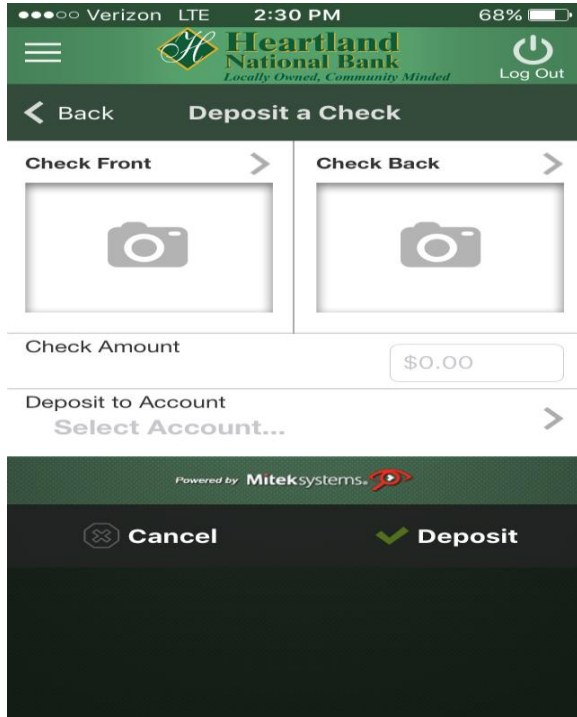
●●●○○ Verizon LTE 2:30 PM 68%

Heartland National Bank
Locally Owned, Community Minded

Log Out

Back Deposit a Check

Check Front

Check Back

Check Amount

$0.00

Deposit to Account
Select Account...

Powered by Miteksystems.

Cancel

Deposit